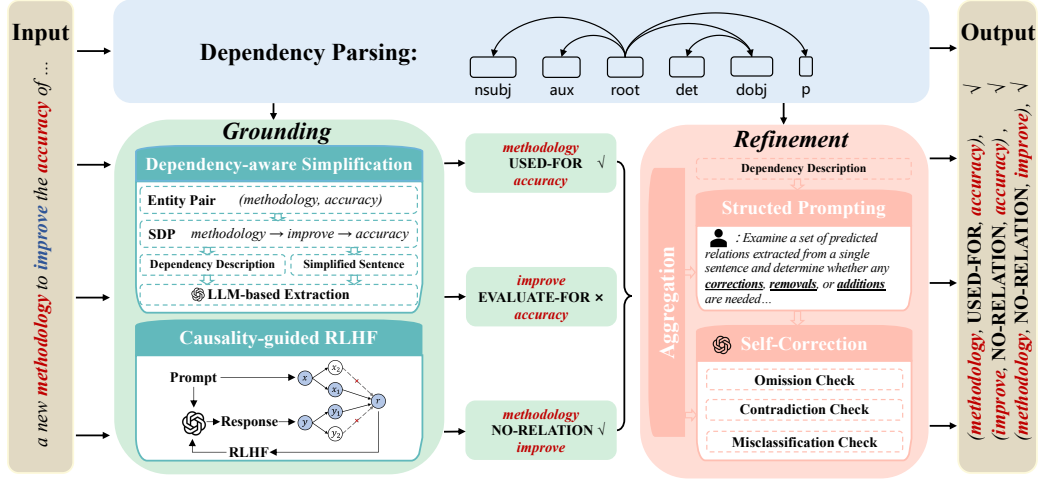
Input

a new methodology to improve the accuracy of ...

Dependency Parsing:

nsubj aux root det dobj p

Output

(methodology, USED-FOR, accuracy), √
(improve, NO-RELATION, accuracy), √
(methodology, NO-RELATION, improve), √

Grounding

Dependency-aware Simplification

Entity Pair (methodology, accuracy)

SDP methodology → improve → accuracy

Dependency Description

Simplified Sentence

LLM-based Extraction

Causality-guided RLHF

Prompt

Response

RLHF

$x$ $x_2$ $x_1$ $y_1$ $y_2$ $y$ $r$

methodology USED-FOR accuracy √

improve EVALUATE-FOR × accuracy

methodology NO-RELATION √ improve

Refinement

Aggregation

Dependency Description

Structed Prompting

: Examine a set of predicted relations extracted from a single sentence and determine whether any corrections, removals, or additions are needed…

Self-Correction

Omission Check

Contradiction Check

Misclassification Check